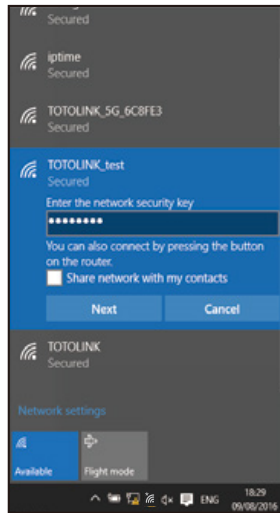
Secured

iptime
Secured

TOTOLINK_5G_6C8FE3
Secured

TOTOLINK_test
Secured

Enter the network security key

••••••••

You can also connect by pressing the button on the router.

Share network with my contacts

Next

Cancel

TOTOLINK
Secured

Network settings

Available

Flight mode

ENG

18:29
09/08/2016